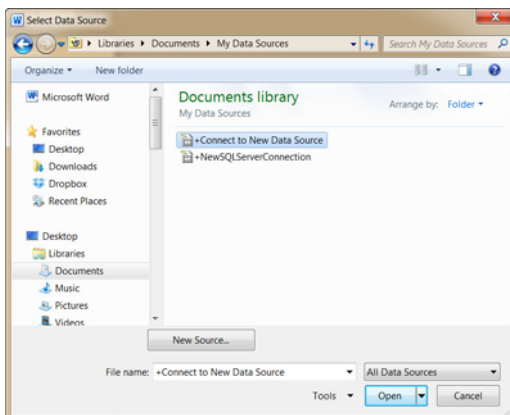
Select Data Source

Libraries ▸ Documents ▸ My Data Sources

Search My Data Sources

Organize ▾ New folder

Microsoft Word

Favorites
Desktop
Downloads
Dropbox
Recent Places

Desktop
Libraries
Documents
Music
Pictures
Videos

Documents library
My Data Sources

Arrange by: Folder ▾

+Connect to New Data Source
+NewSQLServerConnection

New Source...

File name: +Connect to New Data Source

All Data Sources

Tools ▾

Open

Cancel